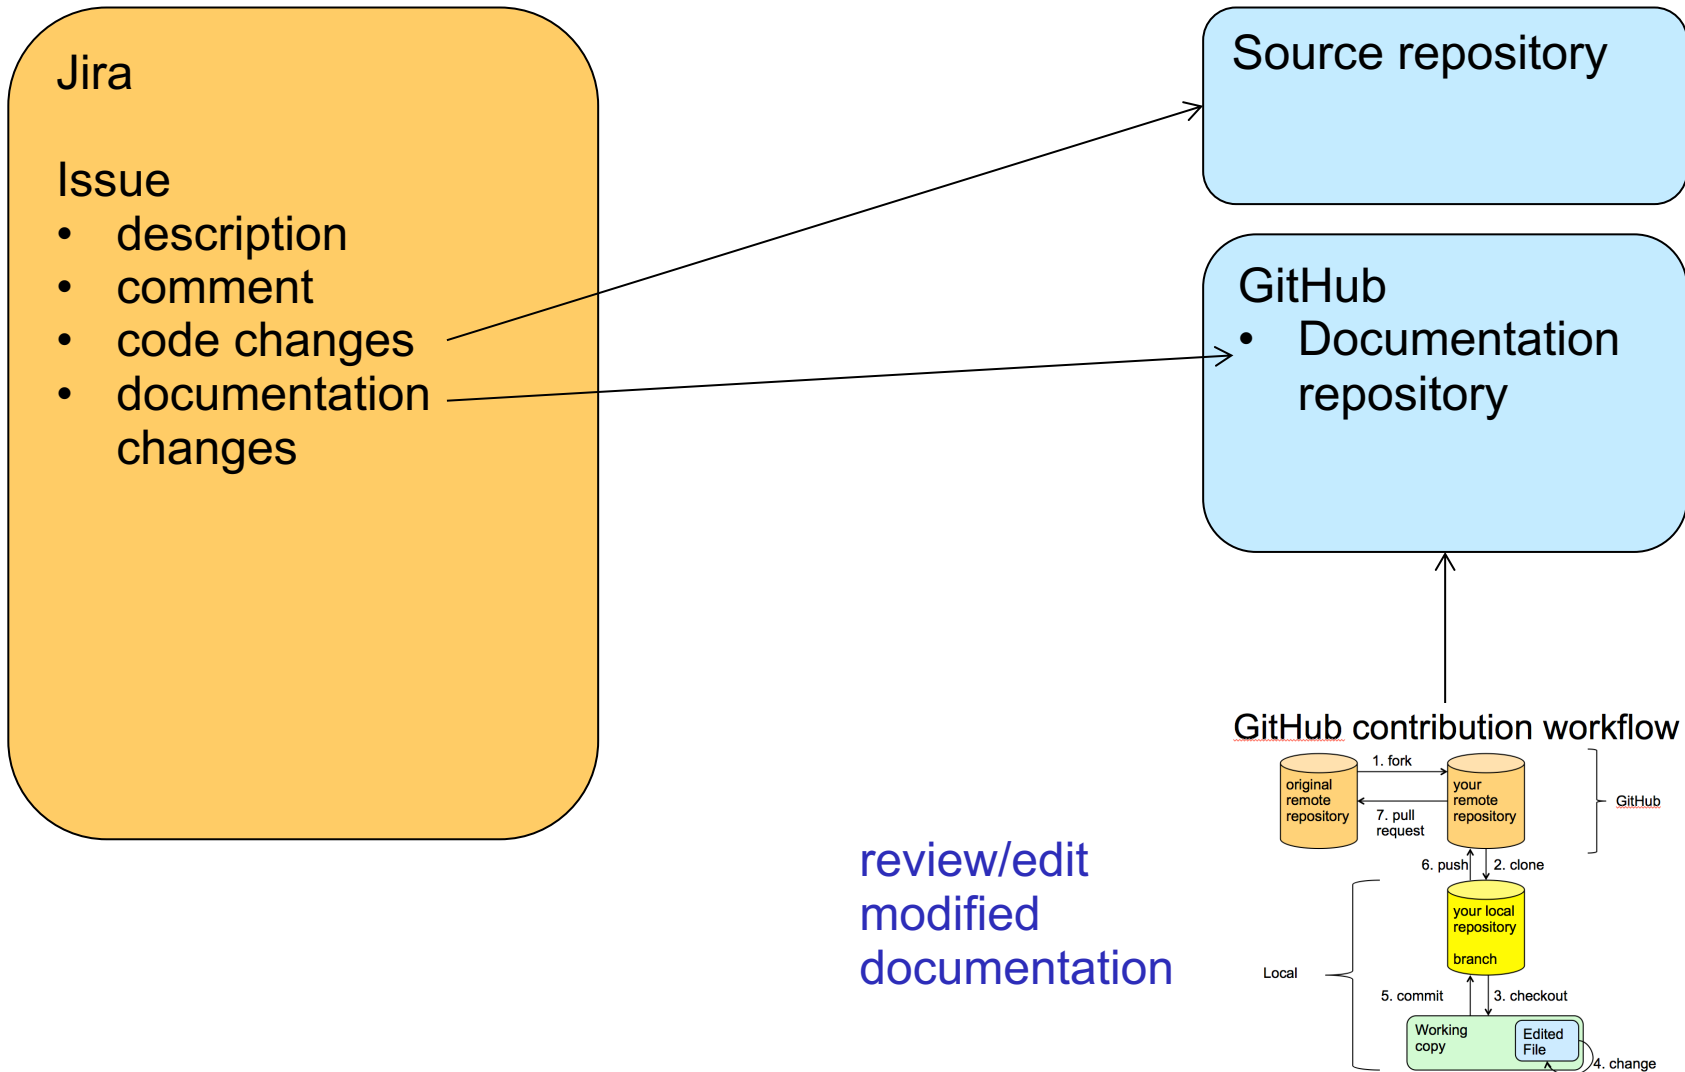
Jira

Issue
• description
• comment
• code changes
• documentation changes

Source repository

GitHub
• Documentation repository

GitHub contribution workflow

original remote repository

1. fork

7. pull request

your remote repository

GitHub

6. push

2. clone

your local repository

branch

Local

5. commit

3. checkout

Working copy

Edited File

4. change

review/edit modified documentation